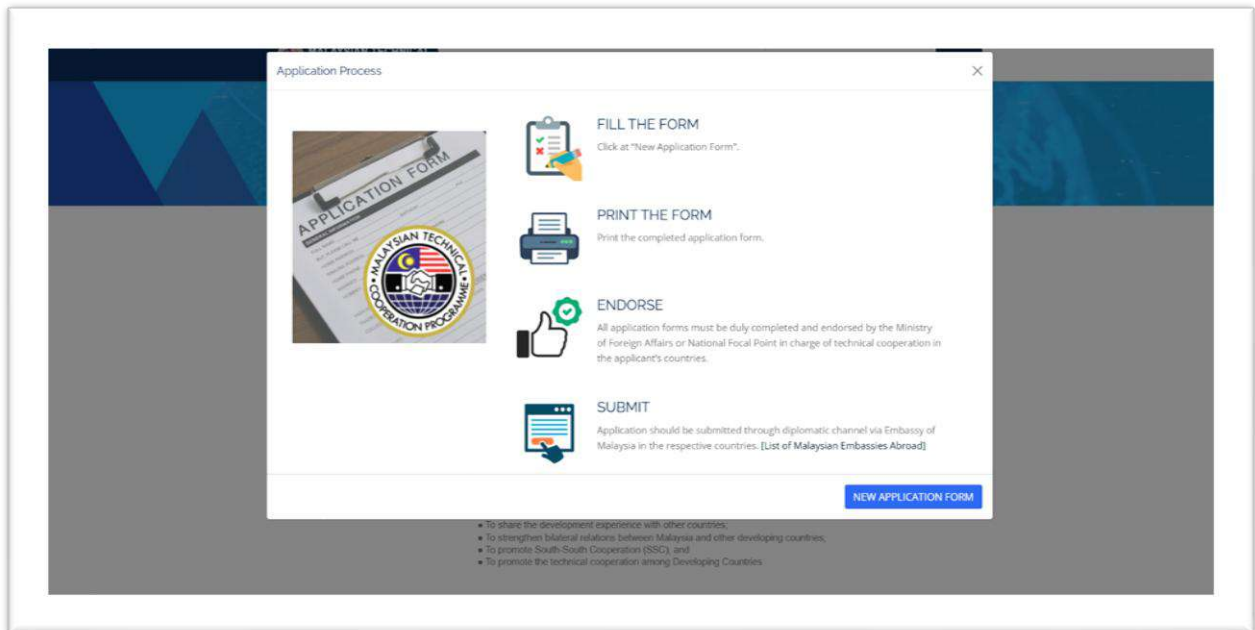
Application Process

×

APPLICATION FORM

MALAYSIAN TECHNICAL COOPERATION PROGRAMME

FILL THE FORM

Click at "New Application Form".

PRINT THE FORM

Print the completed application form.

ENDORSE

All application forms must be duly completed and endorsed by the Ministry of Foreign Affairs or National Focal Point in charge of technical cooperation in the applicant's countries.

SUBMIT

Application should be submitted through diplomatic channel via Embassy of Malaysia in the respective countries. [List of Malaysian Embassies Abroad]

NEW APPLICATION FORM

• To share the development experience with other countries;
• To strengthen bilateral relations between Malaysia and other developing countries;
• To promote South-South Cooperation (SSC); and
• To promote the technical cooperation among Developing Countries